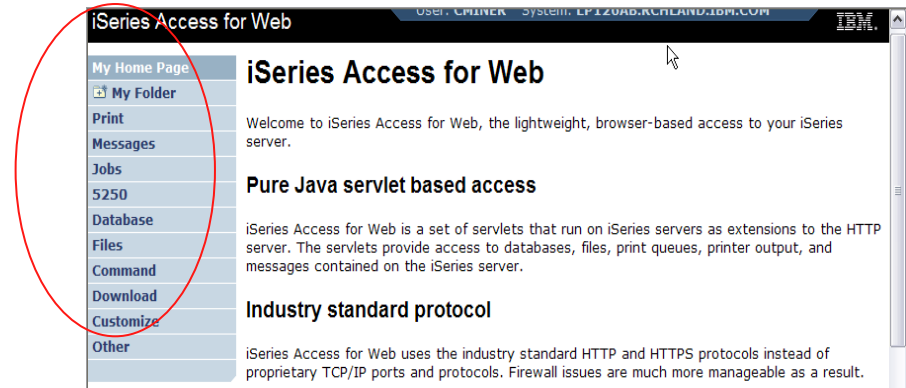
iSeries Access for Web

User: CMINER System: LP120AB.RCHLAND.IBM.COM

IBM.

My Home Page
My Folder
Print
Messages
Jobs
5250
Database
Files
Command
Download
Customize
Other

iSeries Access for Web

Welcome to iSeries Access for Web, the lightweight, browser-based access to your iSeries server.

Pure Java servlet based access

iSeries Access for Web is a set of servlets that run on iSeries servers as extensions to the HTTP server. The servlets provide access to databases, files, print queues, printer output, and messages contained on the iSeries server.

Industry standard protocol

iSeries Access for Web uses the industry standard HTTP and HTTPS protocols instead of proprietary TCP/IP ports and protocols. Firewall issues are much more manageable as a result.